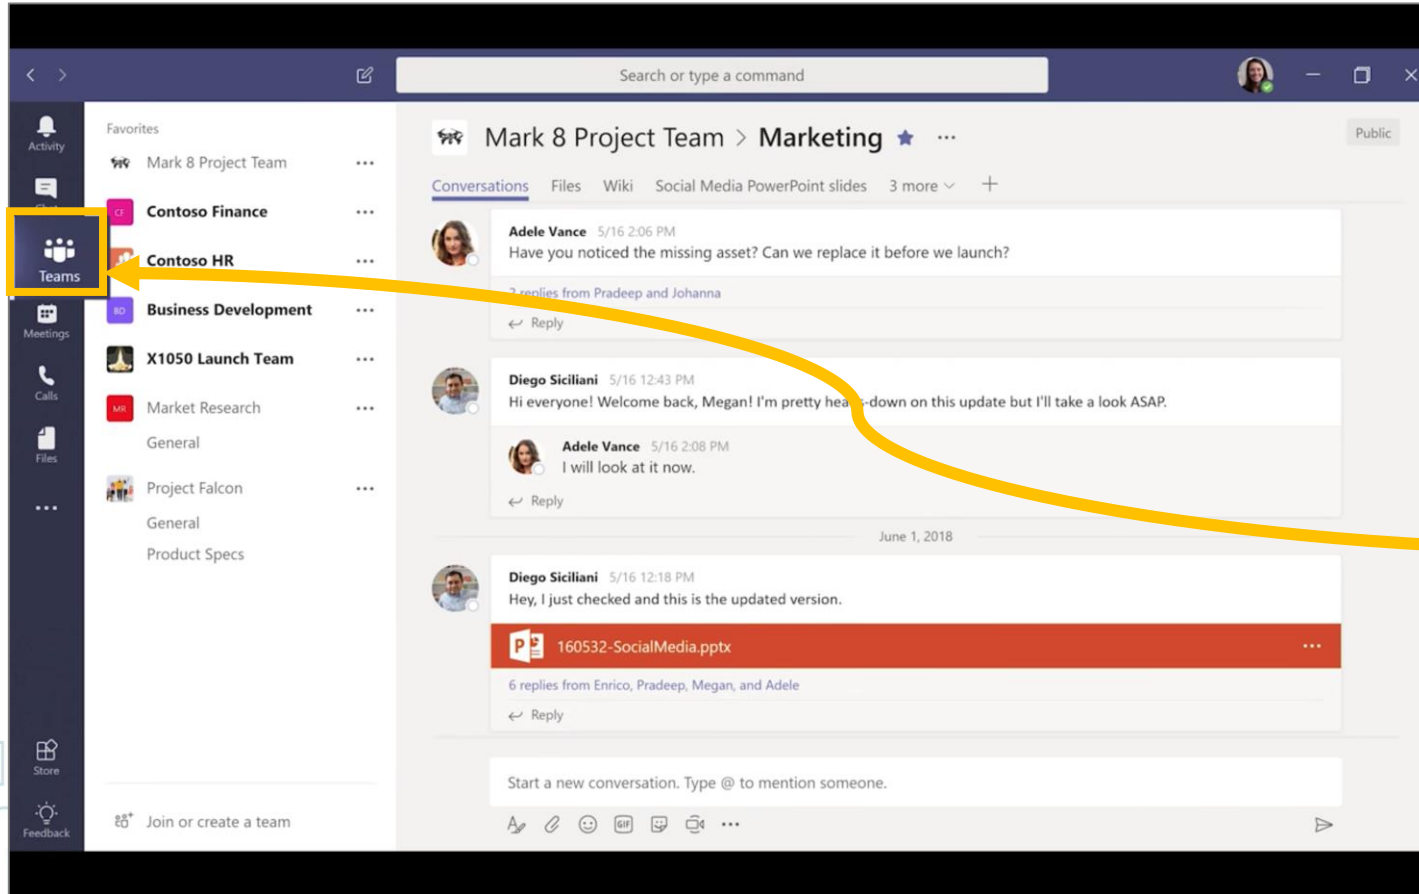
Search or type a command

Activity

Chat

Teams

Meetings

Calls

Files

...

Store

Feedback

Favorites

Mark 8 Project Team ...

CF Contoso Finance ...

Contoso HR ...

BD Business Development ...

X1050 Launch Team ...

MR Market Research ...

General

Project Falcon ...

General

Product Specs

Join or create a team

Mark 8 Project Team > Marketing ...

Public

Conversations Files Wiki Social Media PowerPoint slides 3 more +

Adele Vance 5/16 2:06 PM
Have you noticed the missing asset? Can we replace it before we launch?

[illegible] replies from Pradeep and Johanna

Reply

Diego Siciliani 5/16 12:43 PM
Hi everyone! Welcome back, Megan! I'm pretty hea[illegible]-down on this update but I'll take a look ASAP.

Adele Vance 5/16 2:08 PM
I will look at it now.

Reply

June 1, 2018

Diego Siciliani 5/16 12:18 PM
Hey, I just checked and this is the updated version.

160532-SocialMedia.pptx ...

6 replies from Enrico, Pradeep, Megan, and Adele

Reply

Start a new conversation. Type @ to mention someone.

GIF ...